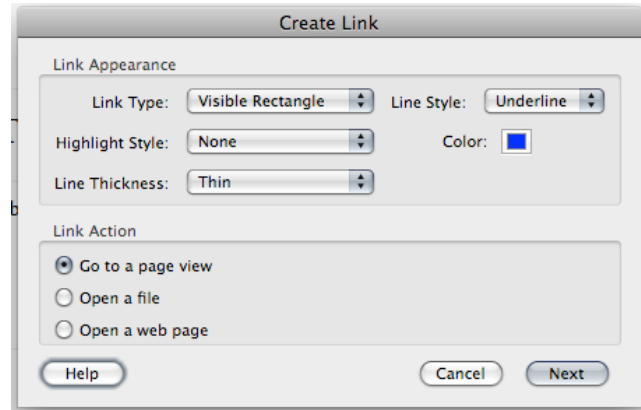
Create Link

Link Appearance

Link Type: Visible Rectangle

Line Style: Underline

Highlight Style: None

Color:

Line Thickness: Thin

Link Action

Go to a page view

Open a file

Open a web page

Help

Cancel

Next